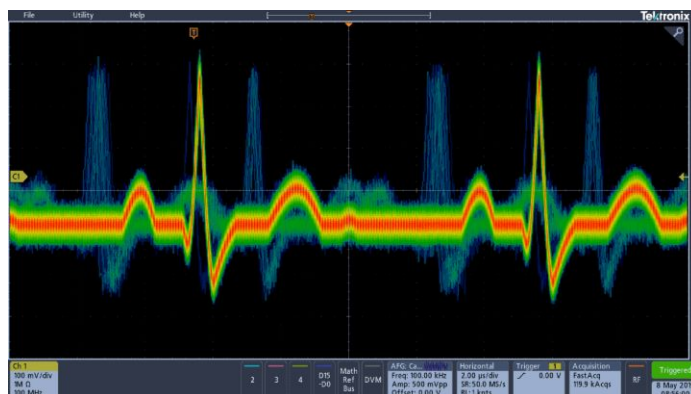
File Utility Help

Tektronix

C1

Ch 1
100 mV/div
1M Ω
100 MHz

2 3 4

D15-D0

Math
Ref
Bus

DVM

AFG: Ca...
Freq: 100.00 kHz
Amp: 500 mVpp
Offset: 0.00 V

Horizontal
2.00 μs/div
SR: 50.0 MS/s
RL: 1 kpts

Trigger
0.00 V

Acquisition
FastAcq
119.9 kAcqs

RF

Triggered
8 May 201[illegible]
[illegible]